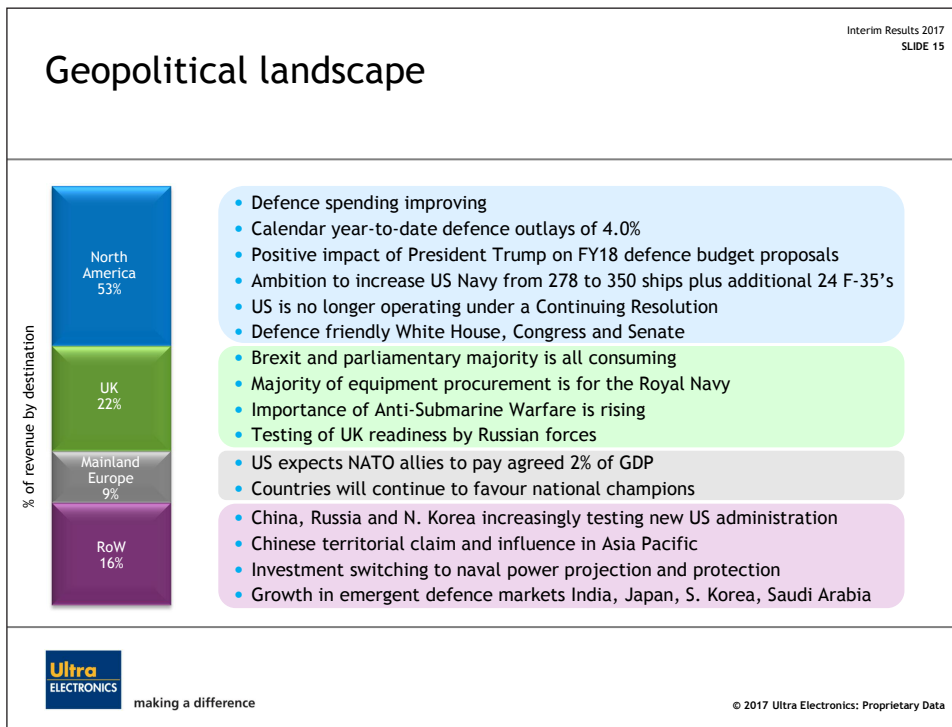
Interim Results 2017
SLIDE 15

Geopolitical landscape

% of revenue by destination

North America 53%

UK 22%

Mainland Europe 9%

RoW 16%

- Defence spending improving
- Calendar year-to-date defence outlays of 4.0%
- Positive impact of President Trump on FY18 defence budget proposals
- Ambition to increase US Navy from 278 to 350 ships plus additional 24 F-35's
- US is no longer operating under a Continuing Resolution
- Defence friendly White House, Congress and Senate

- Brexit and parliamentary majority is all consuming
- Majority of equipment procurement is for the Royal Navy
- Importance of Anti-Submarine Warfare is rising
- Testing of UK readiness by Russian forces

- US expects NATO allies to pay agreed 2% of GDP
- Countries will continue to favour national champions

- China, Russia and N. Korea increasingly testing new US administration
- Chinese territorial claim and influence in Asia Pacific
- Investment switching to naval power projection and protection
- Growth in emergent defence markets India, Japan, S. Korea, Saudi Arabia

Ultra ELECTRONICS

making a difference

© 2017 Ultra Electronics: Proprietary Data